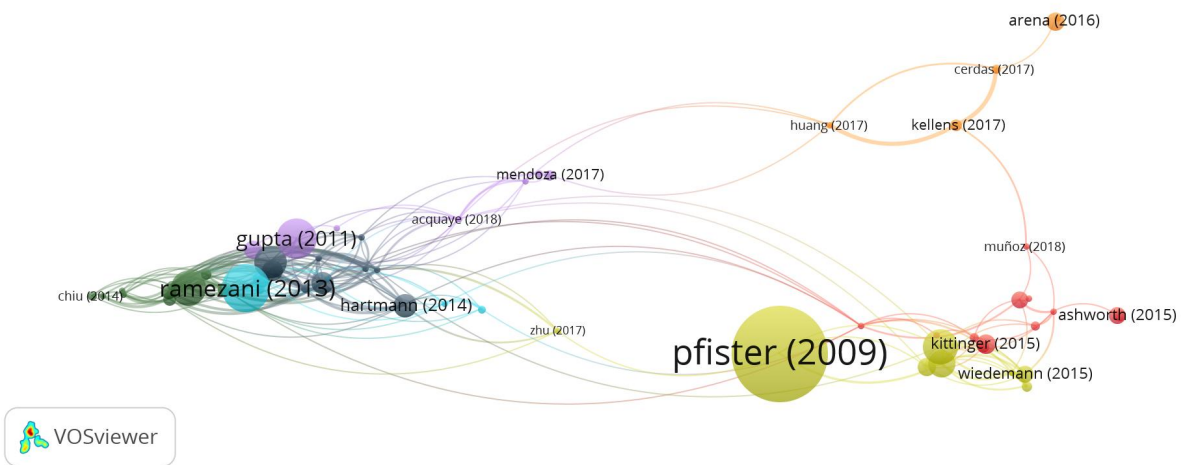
arena (2016)
cerdas (2017)
huang (2017)
kellens (2017)
mendoza (2017)
acquaye (2018)
gupta (2011)
muñoz (2018)
chiu (2014)
ramezani (2013)
hartmann (2014)
ashworth (2015)
zhu (2017)
pfister (2009)
kittinger (2015)
wiedemann (2015)
VOSviewer